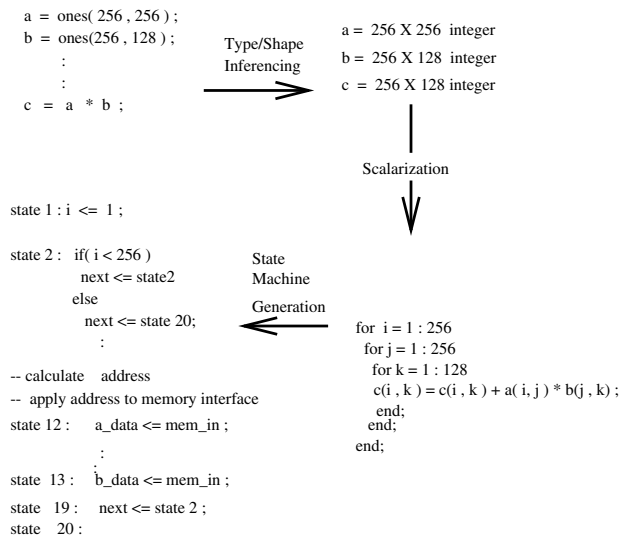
a = ones( 256 , 256 ) ;
b = ones(256 , 128 ) ;
:
:
c = a * b ;

Type/Shape Inferencing

a = 256 X 256 integer
b = 256 X 128 integer
c = 256 X 128 integer

Scalarization

for i = 1 : 256
for j = 1 : 256
for k = 1 : 128
c(i , k ) = c(i , k ) + a( i, j ) * b(j , k) ;
end;
end;
end;

State Machine Generation

state 1 : i <= 1 ;

state 2 : if( i < 256 )
next <= state2
else
next <= state 20;
:

-- calculate address
-- apply address to memory interface
state 12 : a_data <= mem_in ;
:
state 13 : b_data <= mem_in ;
state 19 : next <= state 2 ;
state 20 :